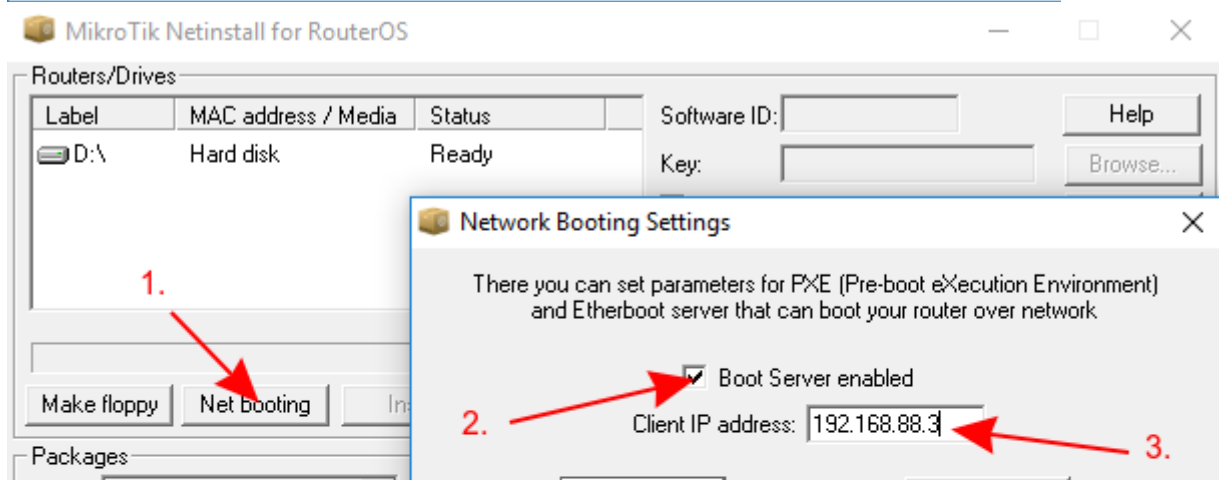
MikroTik Netinstall for RouterOS

Routers/Drives

| Label | MAC address / Media | Status |
|---|---|---|
| D:\ | Hard disk | Ready |

Software ID:

Key:

Help

Browse...

1.

Make floppy

Net booting

In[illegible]

Packages

Network Booting Settings

There you can set parameters for PXE (Pre-boot eXecution Environment) and Etherboot server that can boot your router over network

Boot Server enabled

2.

Client IP address: 192.168.88.3

3.